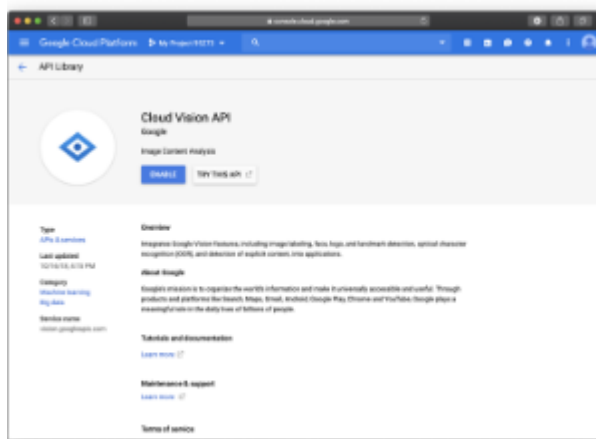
console.cloud.google.com

Google Cloud Platform My Project 93273

API Library

Cloud Vision API
Google

Image Content Analysis

ENABLE TRY THIS API

Type
APIs & services

Last updated
10/16/18, 6:13 PM

Category
Machine learning
Big data

Service name
vision.googleapis.com

Overview

Integrates Google Vision features, including image labeling, face, logo, and landmark detection, optical character recognition (OCR), and detection of explicit content, into applications.

About Google

Google's mission is to organize the world's information and make it universally accessible and useful. Through products and platforms like Search, Maps, Gmail, Android, Google Play, Chrome and YouTube, Google plays a meaningful role in the daily lives of billions of people.

Tutorials and documentation

Learn more

Maintenance & support

Learn more

Terms of service